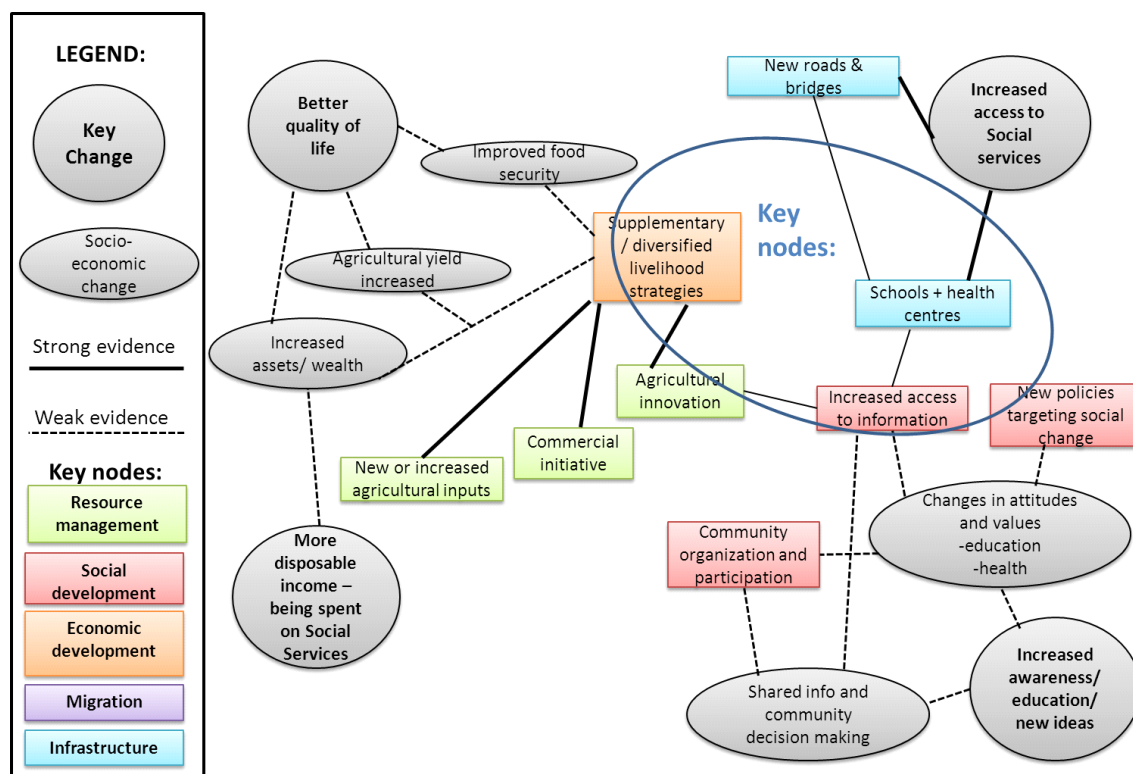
LEGEND:

Key Change

Socio-economic change

Strong evidence

Weak evidence

Key nodes:

Resource management

Social development

Economic development

Migration

Infrastructure

Better quality of life

Improved food security

Agricultural yield increased

Increased assets/ wealth

More disposable income – being spent on Social Services

Supplementary / diversified livelihood strategies

New or increased agricultural inputs

Commercial initiative

Agricultural innovation

New roads & bridges

Increased access to Social services

Key nodes:

Schools + health centres

Increased access to information

New policies targeting social change

Changes in attitudes and values -education -health

Community organization and participation

Shared info and community decision making

Increased awareness/ education/ new ideas